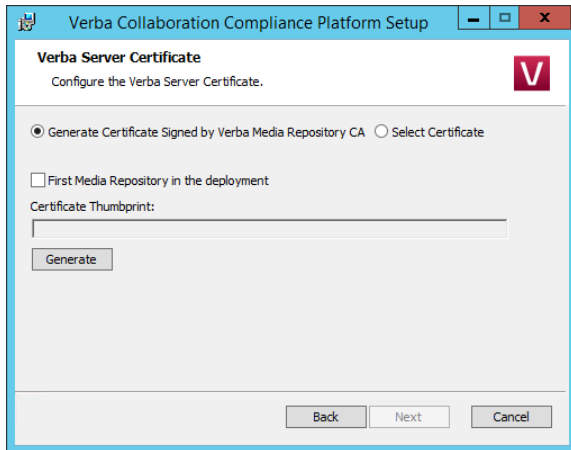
Verba Collaboration Compliance Platform Setup

Verba Server Certificate

Configure the Verba Server Certificate.

V

Generate Certificate Signed by Verba Media Repository CA Select Certificate

First Media Repository in the deployment

Certificate Thumbprint:

Generate

Back Next Cancel